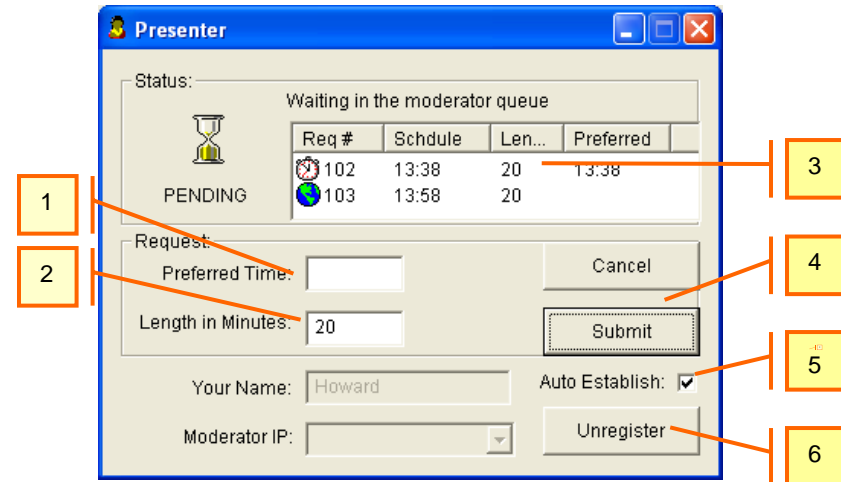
Presenter

Status:

Waiting in the moderator queue

PENDING

| Req # | Schdule | Len... | Preferred |
|---|---|---|---|
| 102 | 13:38 | 20 | 13:38 |
| 103 | 13:58 | 20 | |

Request:

Preferred Time:

Length in Minutes: 20

Cancel

Submit

Your Name: Howard

Auto Establish:

Moderator IP:

Unregister

1

2

3

4

5

6